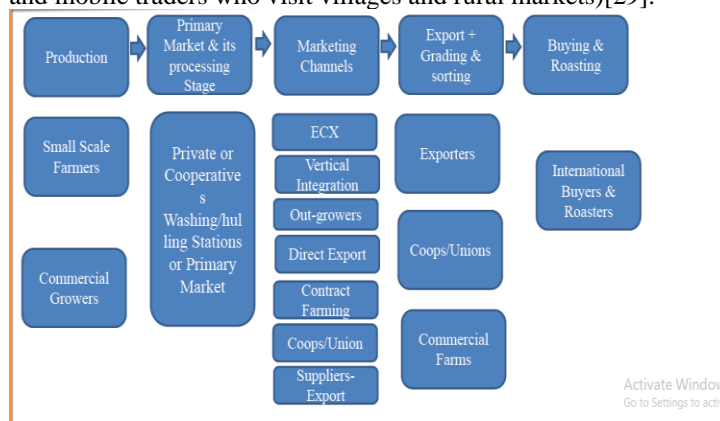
and mobile traders who visit villages and rural markets)[29].

Production

Primary Market & its processing Stage

Marketing Channels

Export + Grading & sorting

Buying & Roasting

Small Scale Farmers

Commercial Growers

Private or Cooperatives Washing/hulling Stations or Primary Market

ECX

Vertical Integration

Out-growers

Direct Export

Contract Farming

Coops/Union

Suppliers-Export

Exporters

Coops/Unions

Commercial Farms

International Buyers & Roasters

Activate Window
Go to Settings to acti